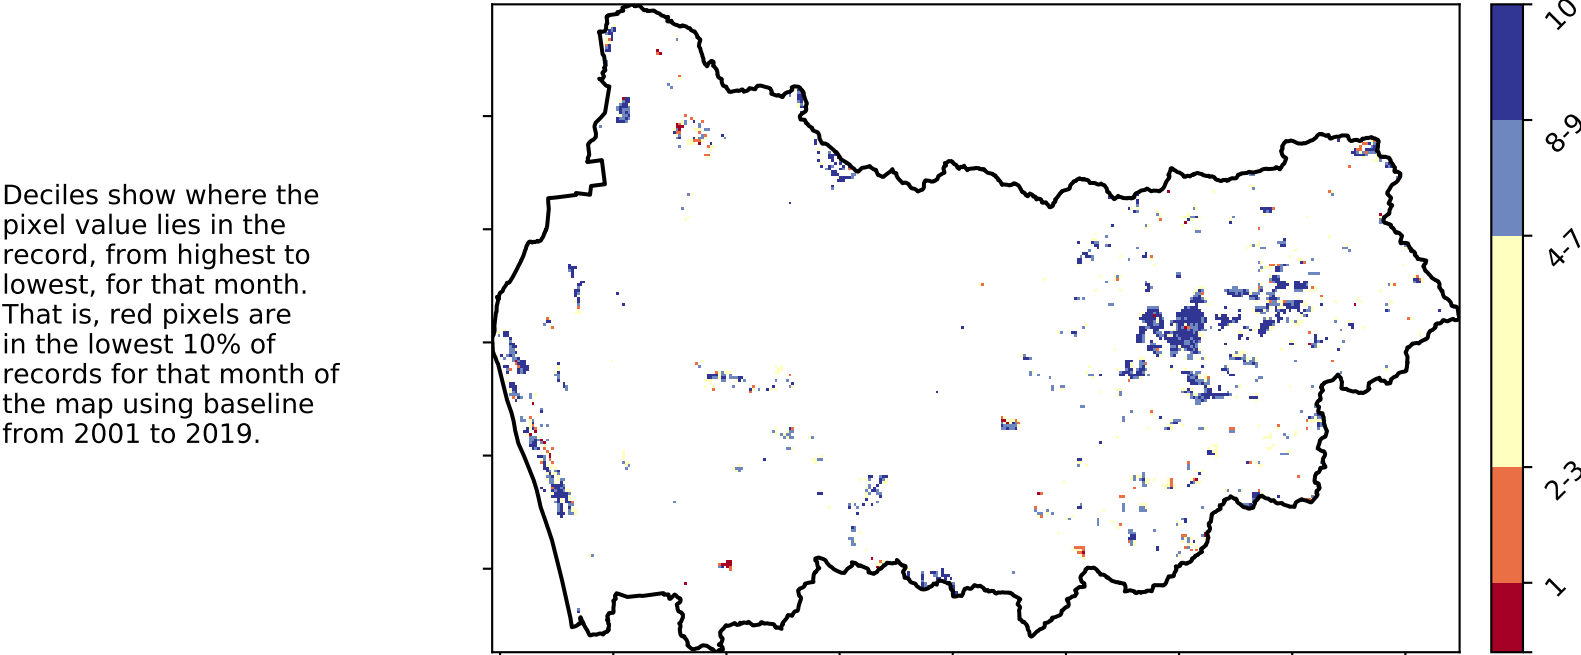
Deciles show where the pixel value lies in the record, from highest to lowest, for that month. That is, red pixels are in the lowest 10% of records for that month of the map using baseline from 2001 to 2019.

10
8-9
4-7
2-3
1